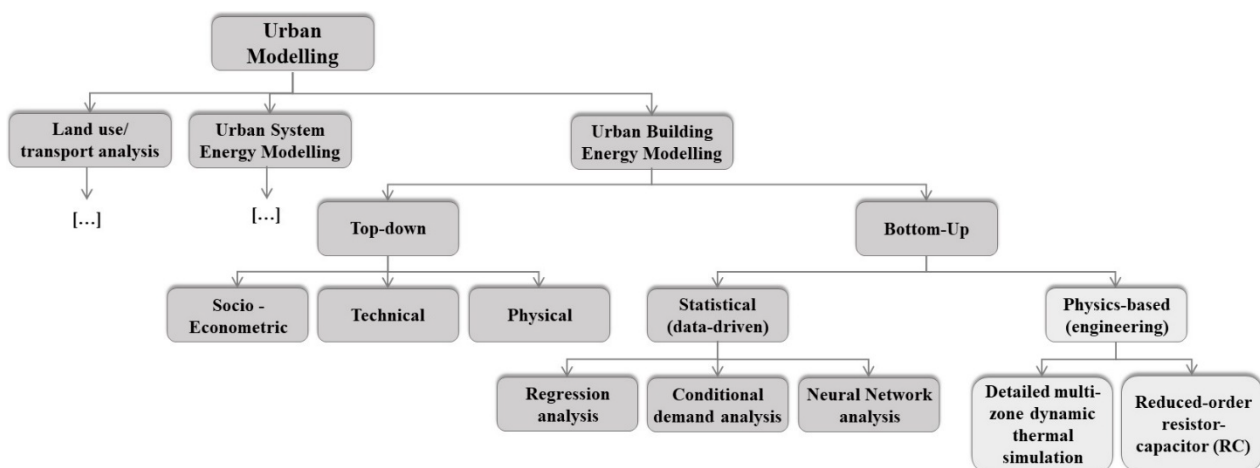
Urban Modelling

Land use/ transport analysis

[…]

Urban System Energy Modelling

[…]

Urban Building Energy Modelling

Top-down

Socio - Econometric

Technical

Physical

Bottom-Up

Statistical (data-driven)

Regression analysis

Conditional demand analysis

Neural Network analysis

Physics-based (engineering)

Detailed multi-zone dynamic thermal simulation

Reduced-order resistor-capacitor (RC)